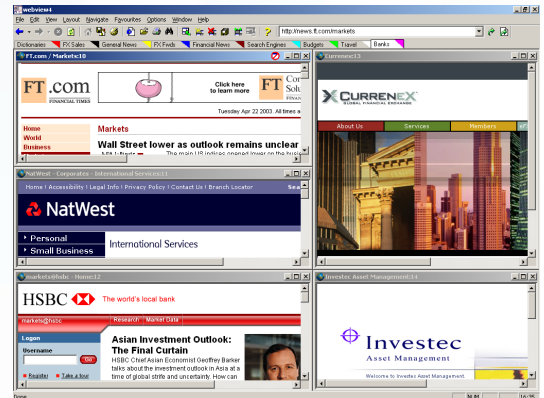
webview4

File Edit View Layout Navigate Favourites Options Window Help

http://news.ft.com/markets

Dictionaries FX Sales General News FX Fwds Financial News Search Engines Budgets Travel Banks

FT.com / Markets:10

FT.com FINANCIAL TIMES

Click here to learn more

FT Co Solu

Tuesday Apr 22 2003 All times a

Home World Business

Markets

Wall Street lower as outlook remains unclear

The main US indices opened lower on the busie

Currenex:13

CURRENEX GLOBAL FINANCIAL EXCHANGE

About Us Services Members

NatWest - Corporates - International Services:11

Home | Accessibility | Legal Info | Privacy Policy | Contact Us | Branch Locator Sea

NatWest

Personal

Small Business

International Services

markets@hsbc - Home:12

HSBC The world's local bank

markets@hsbc Research Market Data

Logon

Username

Go

Register Take a tour

Asian Investment Outlook: The Final Curtain

HSBC Chief Asian Economist Geoffrey Barker talks about the investment outlook in Asia at a time of global strife and uncertainty. How can

Investec Asset Management:14

Investec Asset Management

Welcome to Investec Asset Management

Done

16:35